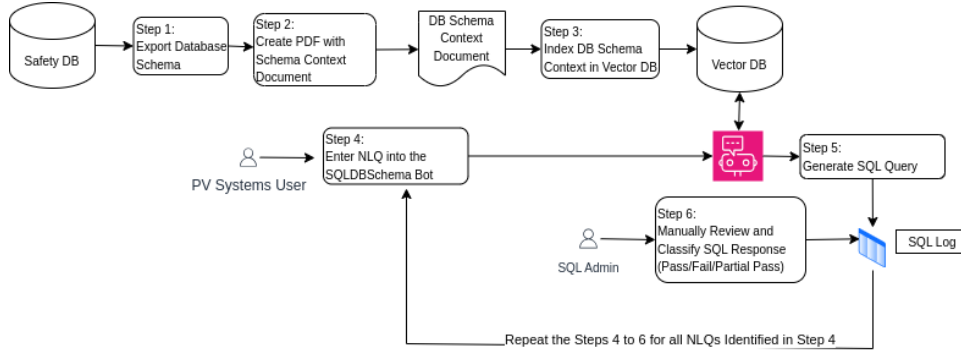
Safety DB

Step 1:
Export Database Schema

Step 2:
Create PDF with Schema Context Document

DB Schema Context Document

Step 3:
Index DB Schema Context in Vector DB

Vector DB

PV Systems User

Step 4:
Enter NLQ into the SQLDBSchema Bot

Step 5:
Generate SQL Query

SQL Admin

Step 6:
Manually Review and Classify SQL Response (Pass/Fail/Partial Pass)

SQL Log

Repeat the Steps 4 to 6 for all NLQs Identified in Step 4